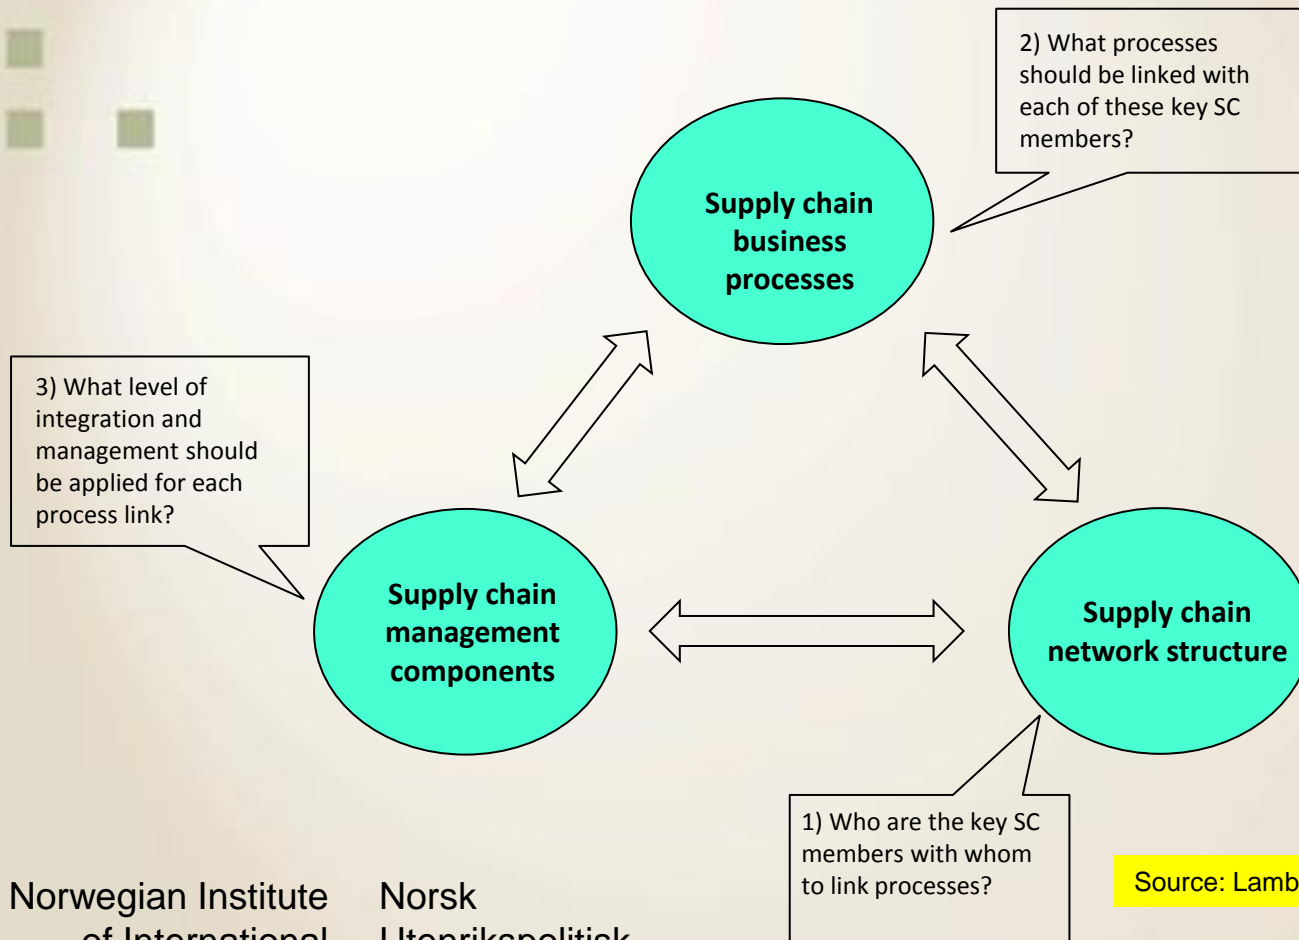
2) What processes should be linked with each of these key SC members?

Supply chain business processes

3) What level of integration and management should be applied for each process link?

Supply chain management components

Supply chain network structure

1) Who are the key SC members with whom to link processes?

Source: Lamb

Norwegian Institute of International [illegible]

Norsk Utenrikspolitisk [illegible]